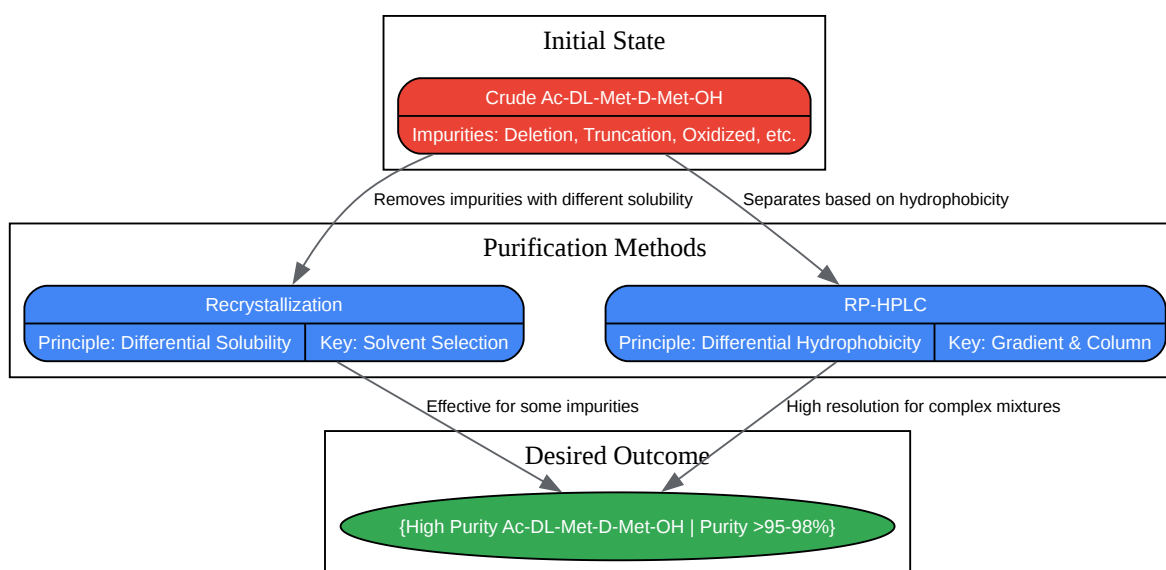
Initial State

Crude Ac-DL-Met-D-Met-OH

Impurities: Deletion, Truncation, Oxidized, etc.

Removes impurities with different solubility

Separates based on hydrophobicity

Purification Methods

Recrystallization

Principle: Differential Solubility

Key: Solvent Selection

RP-HPLC

Principle: Differential Hydrophobicity

Key: Gradient & Column

Effective for some impurities

High resolution for complex mixtures

Desired Outcome

{High Purity Ac-DL-Met-D-Met-OH | Purity >95-98%}